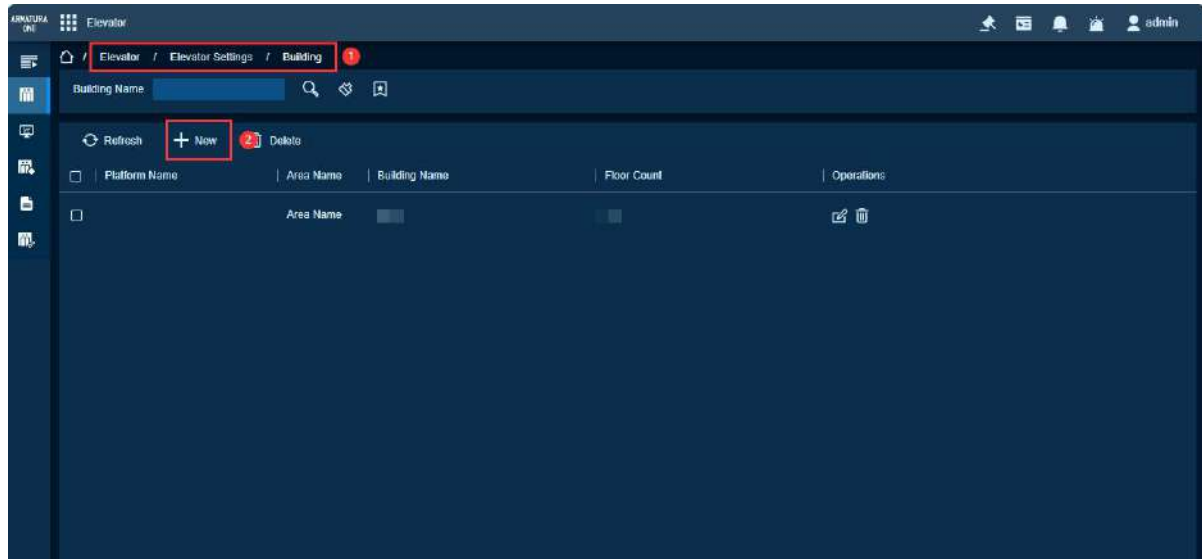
ARMATURA ONE Elevator

admin

/ Elevator / Elevator Settings / Building 1

Building Name

Refresh + New 2 Delete

| Platform Name | Area Name | Building Name | Floor Count | Operations |
|---|---|---|---|---|
| | Area Name | | | |